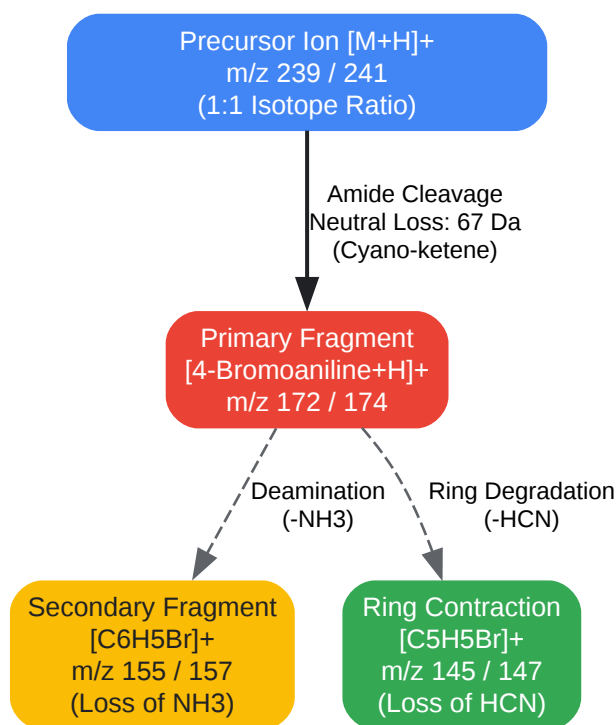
Precursor Ion [M+H]+
m/z 239 / 241
(1:1 Isotope Ratio)

Amide Cleavage
Neutral Loss: 67 Da
(Cyano-ketene)

Primary Fragment
[4-Bromoaniline+H]+
m/z 172 / 174

Deamination
(-NH3)

Ring Degradation
(-HCN)

Secondary Fragment
[C6H5Br]+
m/z 155 / 157
(Loss of NH3)

Ring Contraction
[C5H5Br]+
m/z 145 / 147
(Loss of HCN)